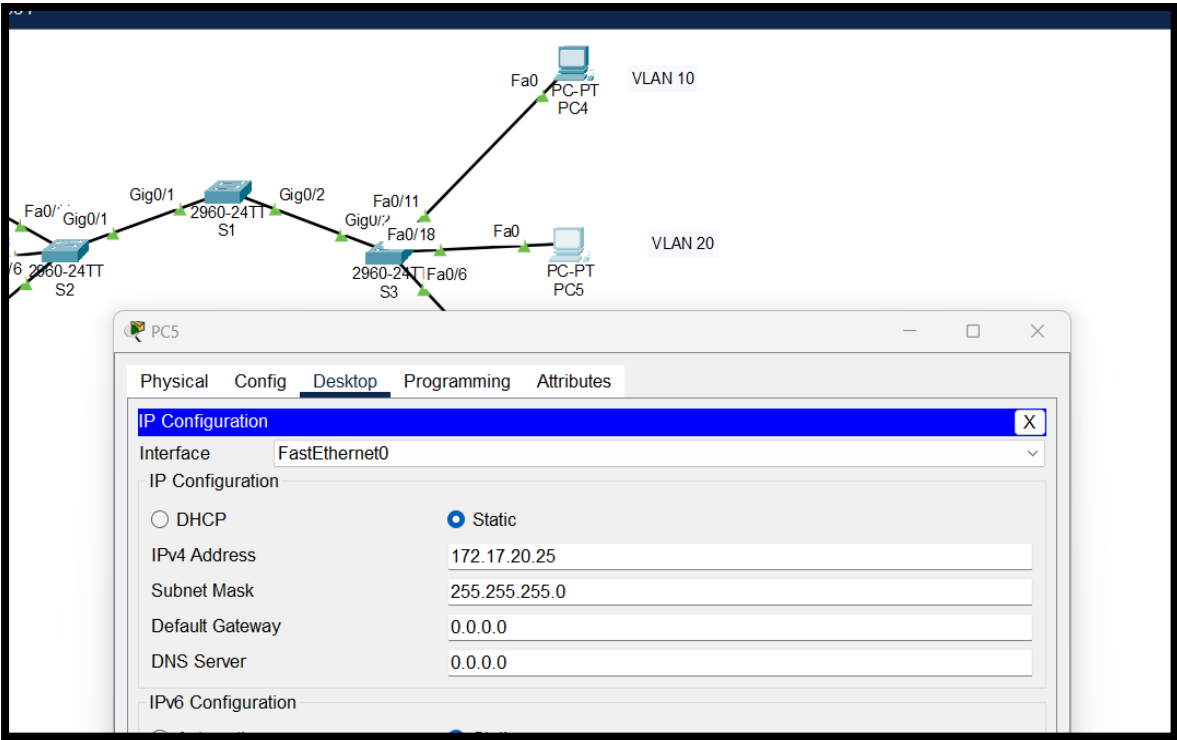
Fa0
PC-PT
PC4
VLAN 10
Gig0/1
Gig0/2
Fa0/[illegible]
Gig0/1
2960-24TT
S1
Fa0/11
Gig0/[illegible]
Fa0/18
Fa0
VLAN 20
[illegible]6
2960-24TT
S2
2960-24TT
S3
Fa0/6
PC-PT
PC5

PC5
Physical
Config
Desktop
Programming
Attributes
IP Configuration
X
Interface
FastEthernet0
IP Configuration
DHCP
Static
IPv4 Address
172.17.20.25
Subnet Mask
255.255.255.0
Default Gateway
0.0.0.0
DNS Server
0.0.0.0
IPv6 Configuration